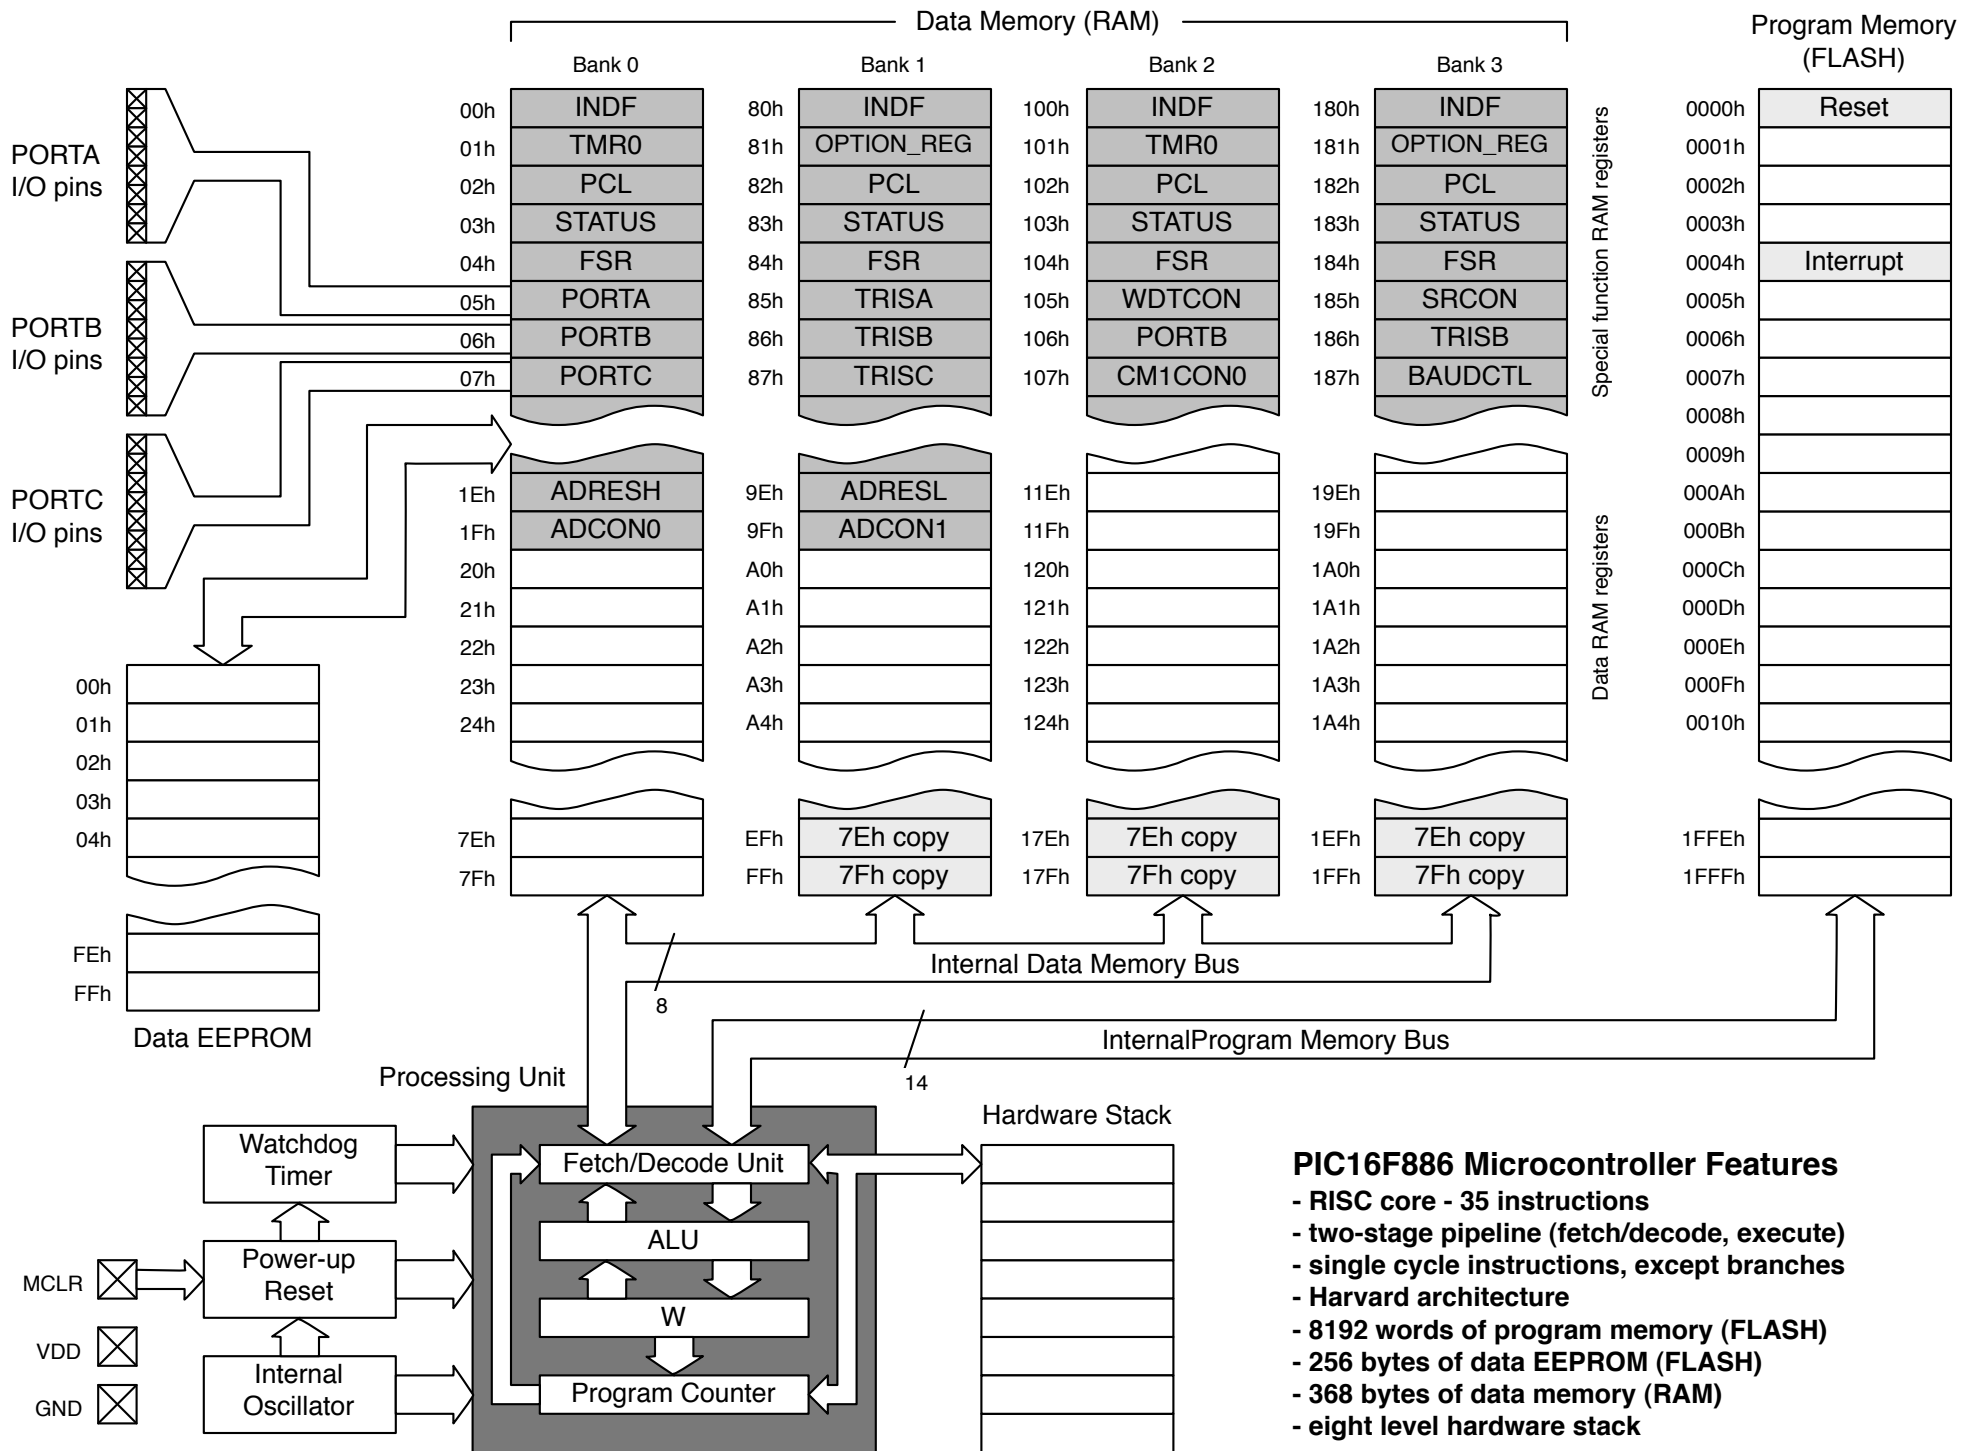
Data Memory (RAM)

Program Memory (FLASH)

Bank 0
Bank 1
Bank 2
Bank 3

| | Bank 0 | | Bank 1 | | Bank 2 | | Bank 3 |
|---|---|---|---|---|---|---|---|
| 00h | INDF | 80h | INDF | 100h | INDF | 180h | INDF |
| 01h | TMR0 | 81h | OPTION_REG | 101h | TMR0 | 181h | OPTION_REG |
| 02h | PCL | 82h | PCL | 102h | PCL | 182h | PCL |
| 03h | STATUS | 83h | STATUS | 103h | STATUS | 183h | STATUS |
| 04h | FSR | 84h | FSR | 104h | FSR | 184h | FSR |
| 05h | PORTA | 85h | TRISA | 105h | WDTCON | 185h | SRCON |
| 06h | PORTB | 86h | TRISB | 106h | PORTB | 186h | TRISB |
| 07h | PORTC | 87h | TRISC | 107h | CM1CON0 | 187h | BAUDCTL |
| 1Eh | ADRESH | 9Eh | ADRESL | 11Eh | | 19Eh | |
| 1Fh | ADCON0 | 9Fh | ADCON1 | 11Fh | | 19Fh | |
| 20h | | A0h | | 120h | | 1A0h | |
| 21h | | A1h | | 121h | | 1A1h | |
| 22h | | A2h | | 122h | | 1A2h | |
| 23h | | A3h | | 123h | | 1A3h | |
| 24h | | A4h | | 124h | | 1A4h | |
| 7Eh | | EFh | 7Eh copy | 17Eh | 7Eh copy | 1EFh | 7Eh copy |
| 7Fh | | FFh | 7Fh copy | 17Fh | 7Fh copy | 1FFh | 7Fh copy |

Special function RAM registers
Data RAM registers

| | |
|---|---|
| 0000h | Reset |
| 0001h | |
| 0002h | |
| 0003h | |
| 0004h | Interrupt |
| 0005h | |
| 0006h | |
| 0007h | |
| 0008h | |
| 0009h | |
| 000Ah | |
| 000Bh | |
| 000Ch | |
| 000Dh | |
| 000Eh | |
| 000Fh | |
| 0010h | |
| 1FFEh | |
| 1FFFh | |

PORTA I/O pins
PORTB I/O pins
PORTC I/O pins

00h
01h
02h
03h
04h
FEh
FFh
Data EEPROM

Internal Data Memory Bus
8
InternalProgram Memory Bus
14

Processing Unit
Fetch/Decode Unit
ALU
W
Program Counter

Hardware Stack

Watchdog Timer
Power-up Reset
Internal Oscillator
MCLR
VDD
GND

PIC16F886 Microcontroller Features
- RISC core - 35 instructions
- two-stage pipeline (fetch/decode, execute)
- single cycle instructions, except branches
- Harvard architecture
- 8192 words of program memory (FLASH)
- 256 bytes of data EEPROM (FLASH)
- 368 bytes of data memory (RAM)
- eight level hardware stack